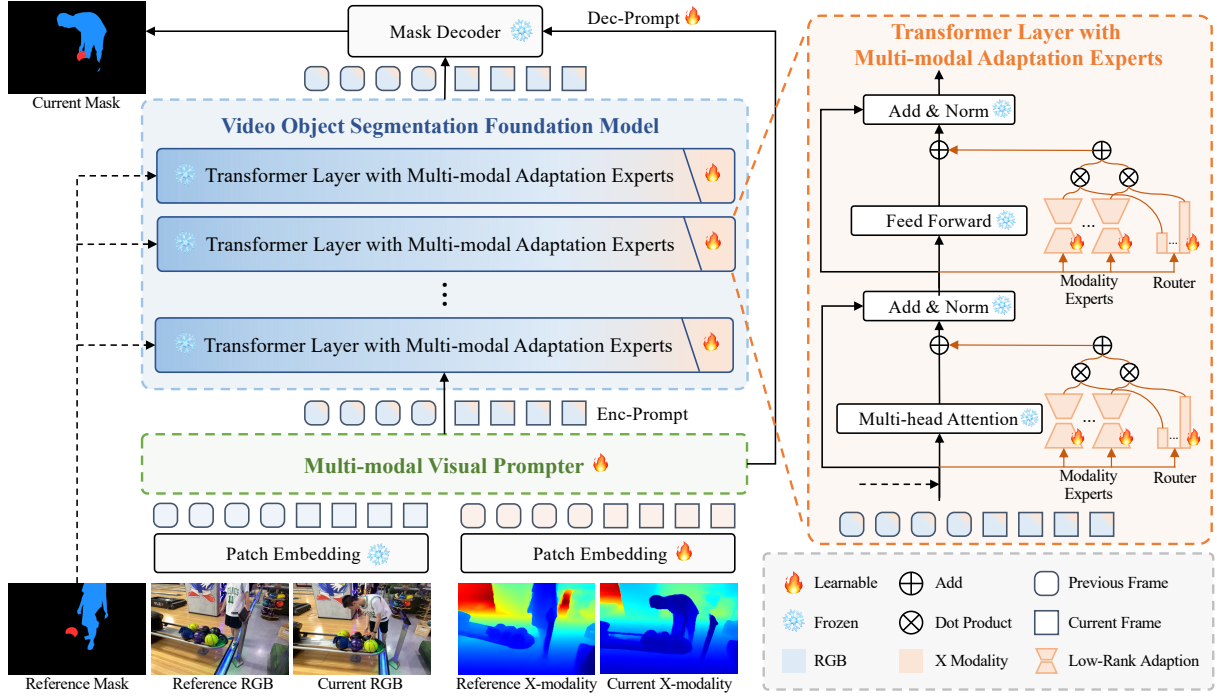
Current Mask

Mask Decoder

Dec-Prompt

Video Object Segmentation Foundation Model

Transformer Layer with Multi-modal Adaptation Experts

Transformer Layer with Multi-modal Adaptation Experts

⋮

Transformer Layer with Multi-modal Adaptation Experts

Enc-Prompt

Multi-modal Visual Prompter

Patch Embedding

Patch Embedding

Reference Mask

Reference RGB

Current RGB

Reference X-modality

Current X-modality

Transformer Layer with Multi-modal Adaptation Experts

Add & Norm

Feed Forward

...

...

Modality Experts

Router

Add & Norm

Multi-head Attention

...

...

Modality Experts

Router

Learnable

Add

Previous Frame

Frozen

Dot Product

Current Frame

RGB

X Modality

Low-Rank Adaption